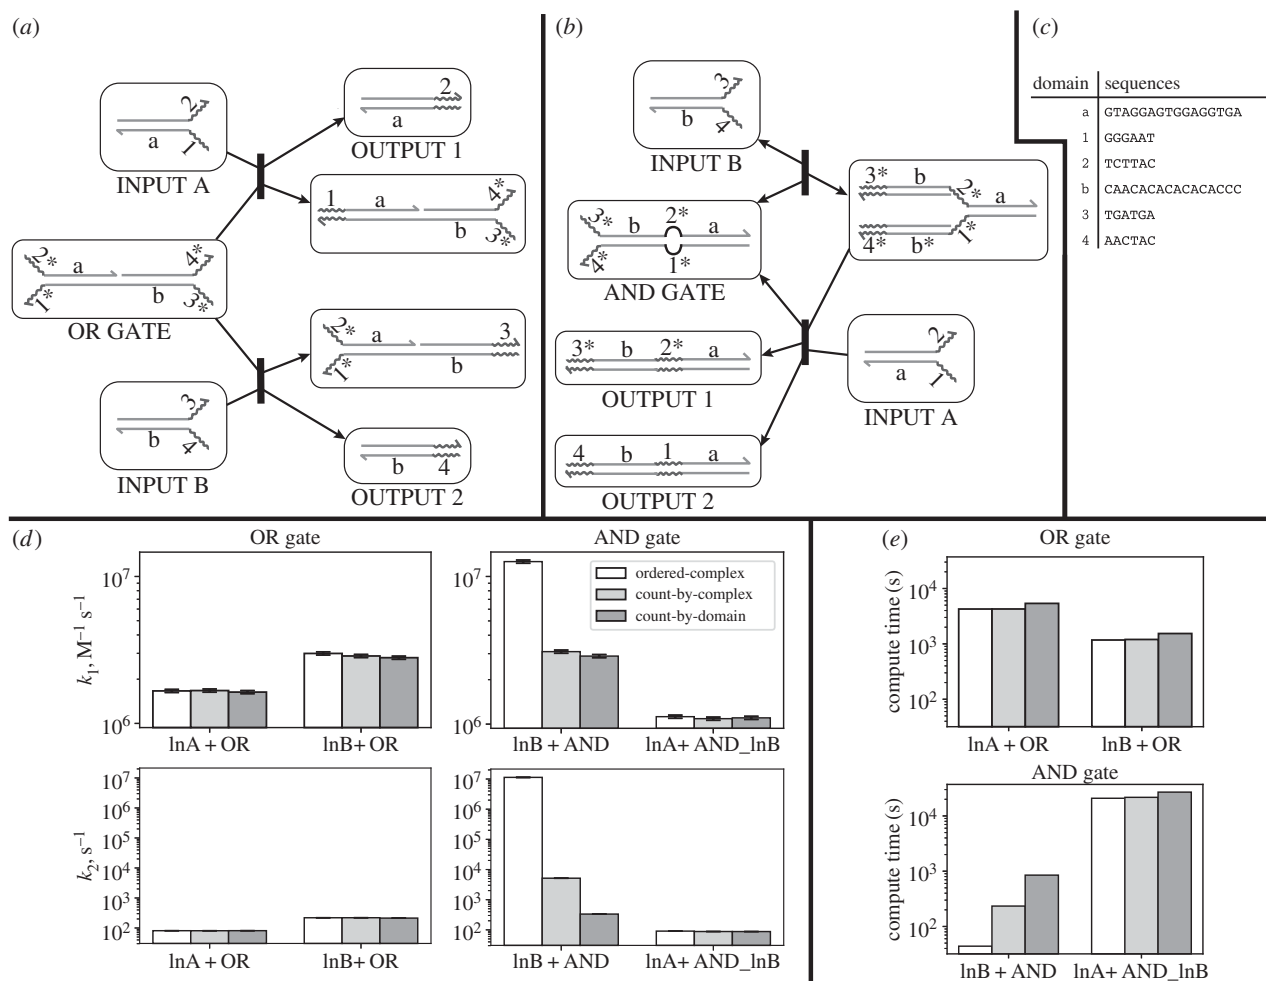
(a)

2
a 1
INPUT A

2
a
OUTPUT 1

1 a 4*
b 3*

2* a 4*
1* b 3*
OR GATE

2* a 3
1* b

3
b 4
INPUT B

b 4
OUTPUT 2

(b)

3
b 4
INPUT B

3* b 2* a
4* b* 1*

3* b 2* a
4* 1*
AND GATE

3* b 2* a
OUTPUT 1

2
a 1
INPUT A

4 b 1 a
OUTPUT 2

(c)

| domain | sequences |
|---|---|
| a | GTAGGAGTGGAGGTGA |
| 1 | GGGAAT |
| 2 | TCTTAC |
| b | CAACACACACACACCC |
| 3 | TGATGA |
| 4 | AACTAC |

(d)

OR gate

$k_1$, $M^{-1}$ $s^{-1}$

$10^7$

$10^6$

lnA + OR lnB+ OR

AND gate

ordered-complex
count-by-complex
count-by-domain

$10^7$

$10^6$

lnB + AND lnA+ AND_lnB

$k_2$, $s^{-1}$

$10^7$ $10^6$ $10^5$ $10^4$ $10^3$ $10^2$

lnA + OR lnB+ OR

$10^7$ $10^6$ $10^5$ $10^4$ $10^3$ $10^2$

lnB + AND lnA+ AND_lnB

(e)

OR gate

compute time (s)

$10^4$ $10^3$ $10^2$

lnA + OR lnB + OR

AND gate

compute time (s)

$10^4$ $10^3$ $10^2$

lnB + AND lnA+ AND_lnB